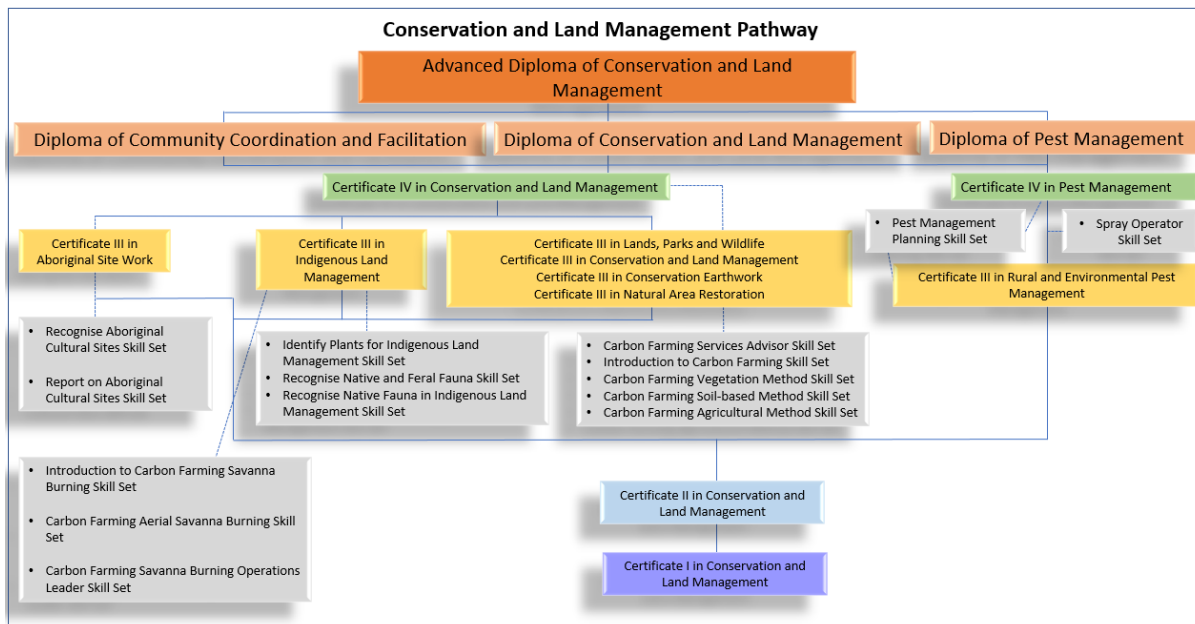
Conservation and Land Management Pathway

Advanced Diploma of Conservation and Land Management

Diploma of Community Coordination and Facilitation

Diploma of Conservation and Land Management

Diploma of Pest Management

Certificate IV in Conservation and Land Management

Certificate IV in Pest Management

Certificate III in Aboriginal Site Work

Certificate III in Indigenous Land Management

Certificate III in Lands, Parks and Wildlife
Certificate III in Conservation and Land Management
Certificate III in Conservation Earthwork
Certificate III in Natural Area Restoration

- Pest Management Planning Skill Set

- Spray Operator Skill Set

Certificate III in Rural and Environmental Pest Management

- Recognise Aboriginal Cultural Sites Skill Set
- Report on Aboriginal Cultural Sites Skill Set

- Identify Plants for Indigenous Land Management Skill Set
- Recognise Native and Feral Fauna Skill Set
- Recognise Native Fauna in Indigenous Land Management Skill Set

- Carbon Farming Services Advisor Skill Set
- Introduction to Carbon Farming Skill Set
- Carbon Farming Vegetation Method Skill Set
- Carbon Farming Soil-based Method Skill Set
- Carbon Farming Agricultural Method Skill Set

- Introduction to Carbon Farming Savanna Burning Skill Set
- Carbon Farming Aerial Savanna Burning Skill Set
- Carbon Farming Savanna Burning Operations Leader Skill Set

Certificate II in Conservation and Land Management

Certificate I in Conservation and Land Management